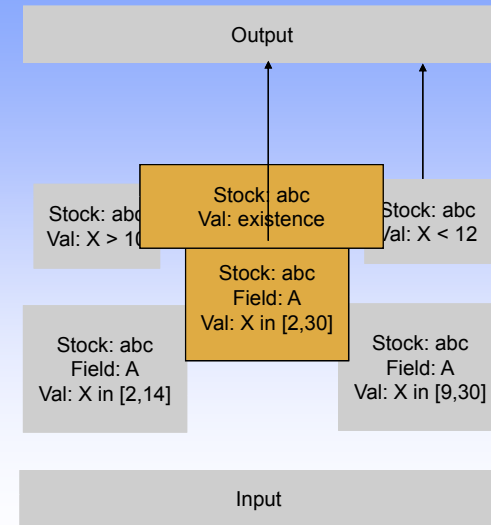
Output

Stock: abc
Val: X > 10

Stock: abc
Val: existence

Stock: abc
Val: X < 12

Stock: abc
Field: A
Val: X in [2,30]

Stock: abc
Field: A
Val: X in [2,14]

Stock: abc
Field: A
Val: X in [9,30]

Input